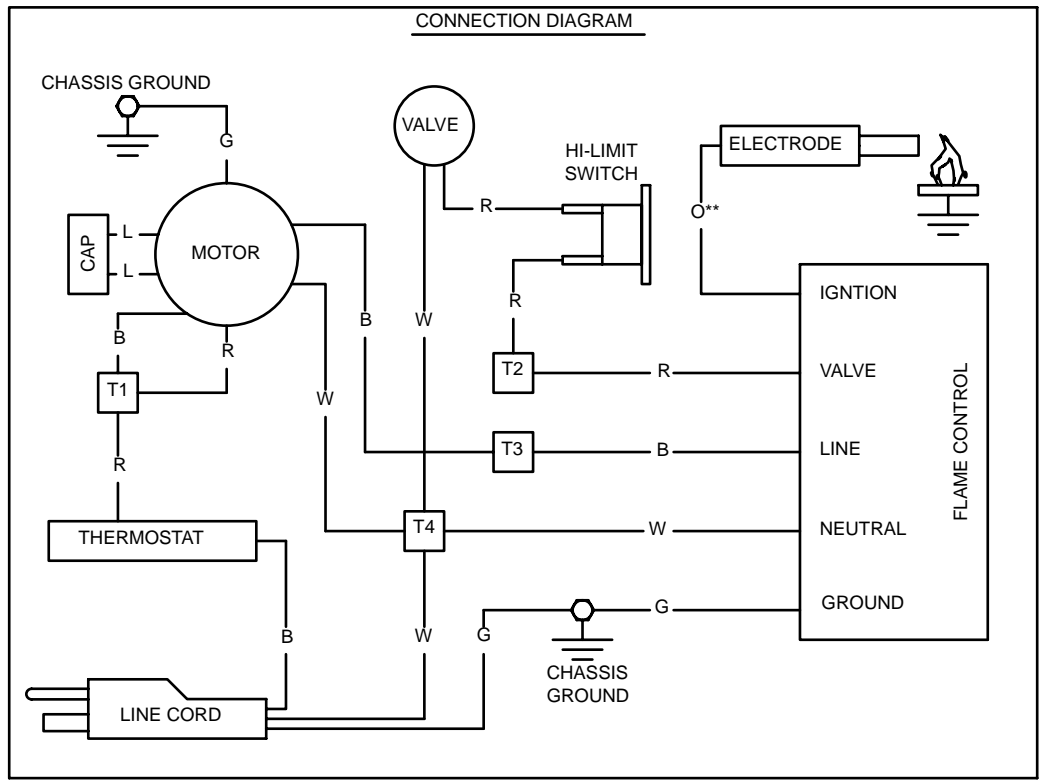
CONNECTION DIAGRAM

CHASSIS GROUND

G

VALVE

HI-LIMIT SWITCH

ELECTRODE

R

O**

CAP

L

L

MOTOR

R

B

W

IGNTION

B

R

T1

T2

R

VALVE

FLAME CONTROL

W

R

T3

B

LINE

THERMOSTAT

T4

W

NEUTRAL

G

GROUND

B

W

G

CHASSIS GROUND

LINE CORD